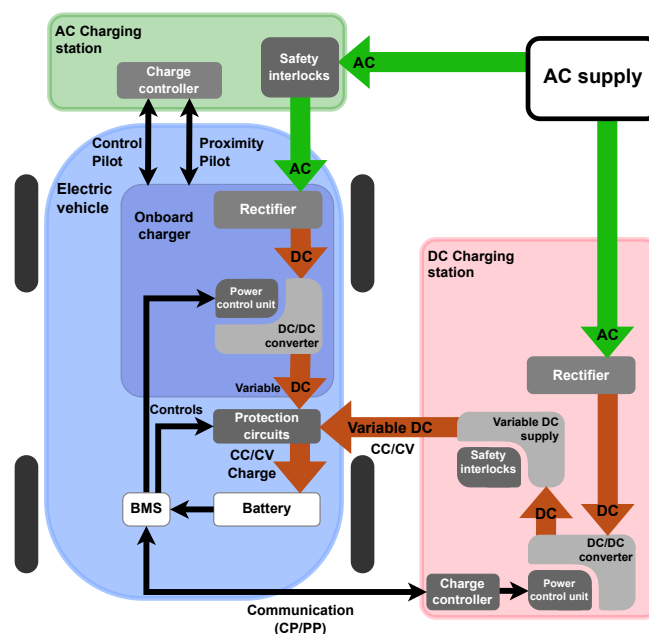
AC Charging station

Charge controller

Safety interlocks

AC

AC supply

Control Pilot

Proximity Pilot

AC

Electric vehicle

Onboard charger

Rectifier

DC

Power control unit

DC/DC converter

Variable DC

Controls

Protection circuits

Variable DC

CC/CV

CC/CV Charge

BMS

Battery

DC Charging station

AC

Rectifier

Variable DC supply

Safety interlocks

DC

DC

DC/DC converter

Charge controller

Power control unit

Communication (CP/PP)